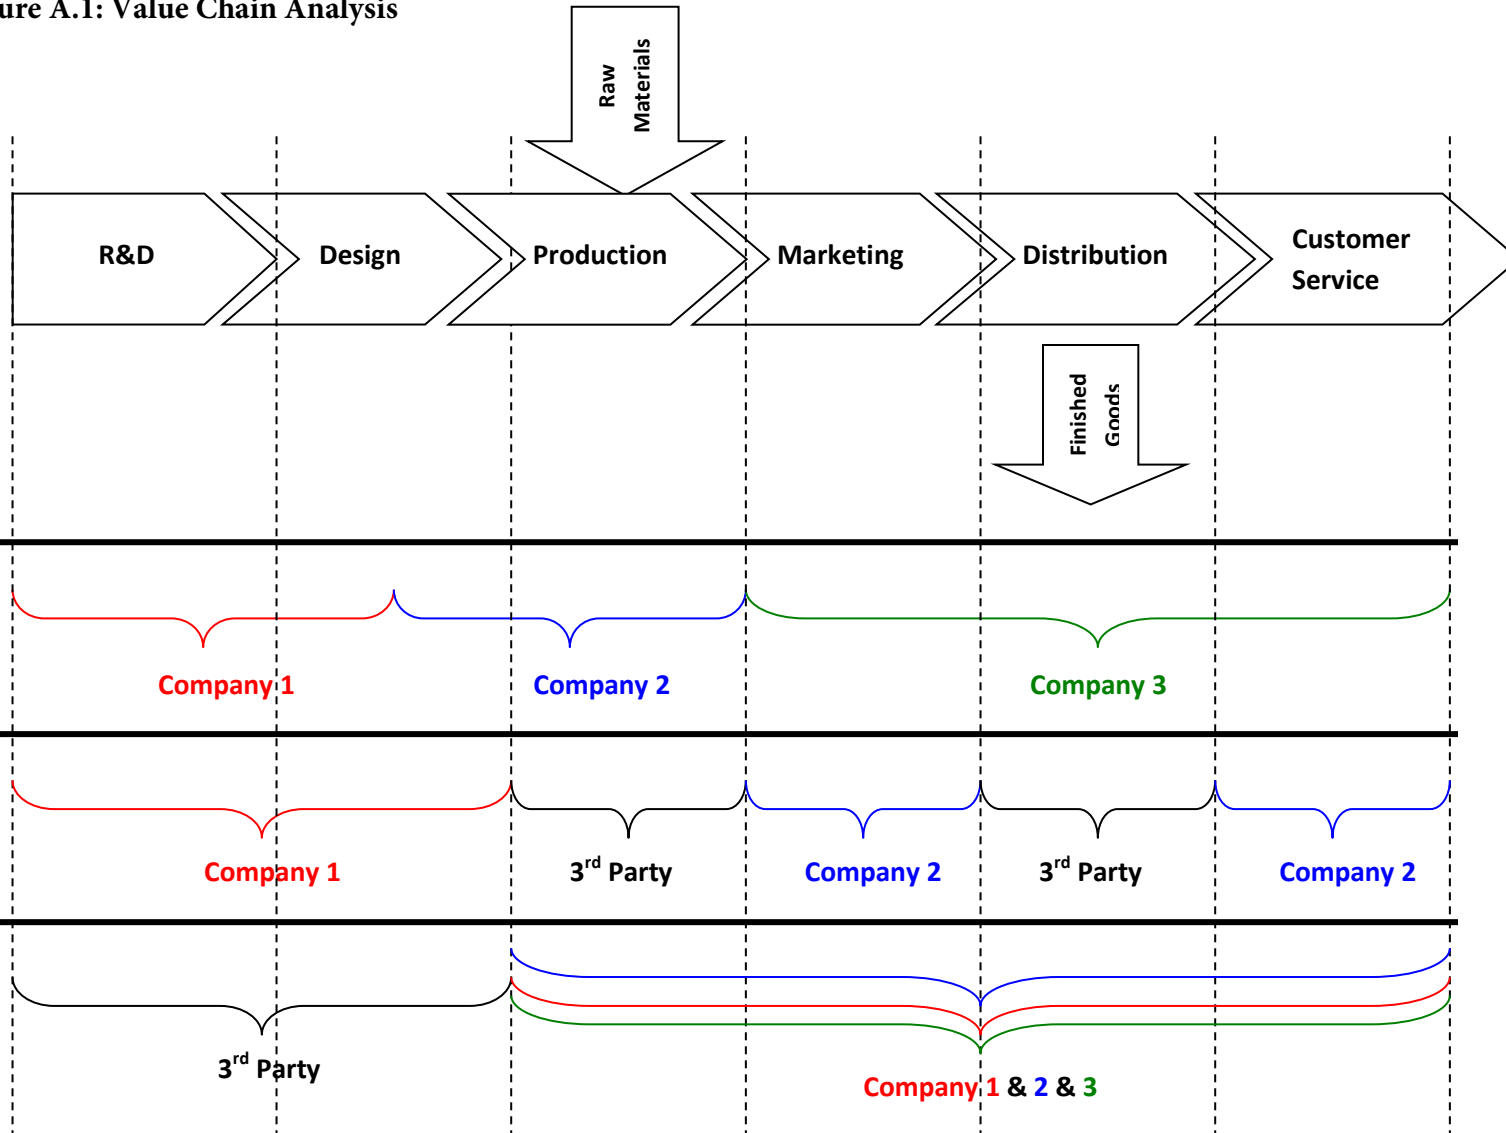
ure A.1: Value Chain Analysis

Raw Materials

R&D

Design

Production

Marketing

Distribution

Customer Service

Finished Goods

Company 1

Company 2

Company 3

Company 1

3$^{rd}$ Party

Company 2

3$^{rd}$ Party

Company 2

3$^{rd}$ Party

Company 1 & 2 & 3